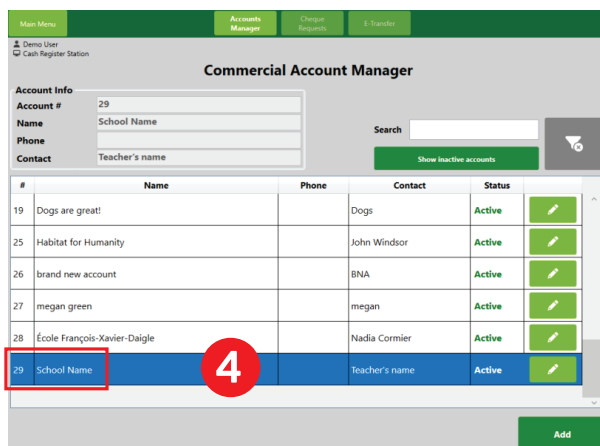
Main Menu

Accounts Manager

Cheque Requests

E-Transfer

Demo User
Cash Register Station

Commercial Account Manager

Account Info

| Account # | 29 |
|---|---|
| Name | School Name |
| Phone | |
| Contact | Teacher's name |

Search

Show inactive accounts

| # | Name | Phone | Contact | Status | |
|---|---|---|---|---|---|
| 19 | Dogs are great! | | Dogs | Active | |
| 25 | Habitat for Humanity | | John Windsor | Active | |
| 26 | brand new account | | BNA | Active | |
| 27 | megan green | | megan | Active | |
| 28 | École François-Xavier-Daigle | | Nadia Cormier | Active | |
| 29 | School Name | | Teacher's name | Active | |

4

Add